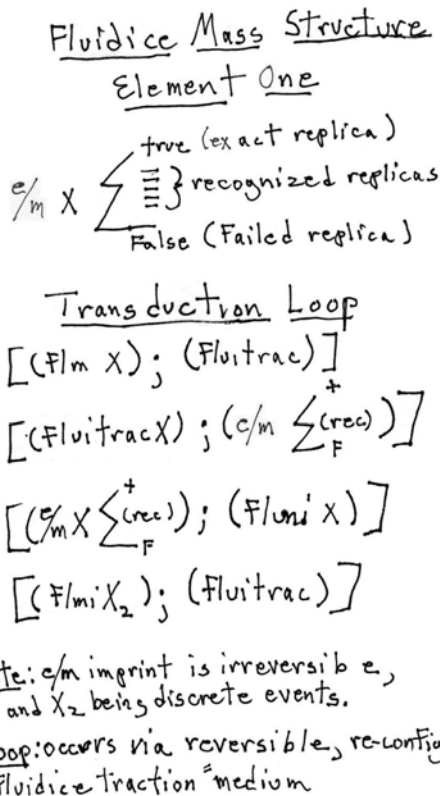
Fluidice Mass Structure
Element One

$e/m \; X \sum$ true (exact replica) } recognized replicas False (Failed replica)

Transductron Loop
[(Flm X); (Fluitrac)]

[(FluitracX); ($c/m \sum_{F}^{+}$(rec))]

[($e/m X \sum_{F}^{+}$(rec)); (Flmi X)]

[(Flmi$X_2$); (Fluitrac)]

te: c/m imprint is irreversib e, and $X_2$ being discrete events.

oop: occurs via reversible, re-config fluidice traction = medium